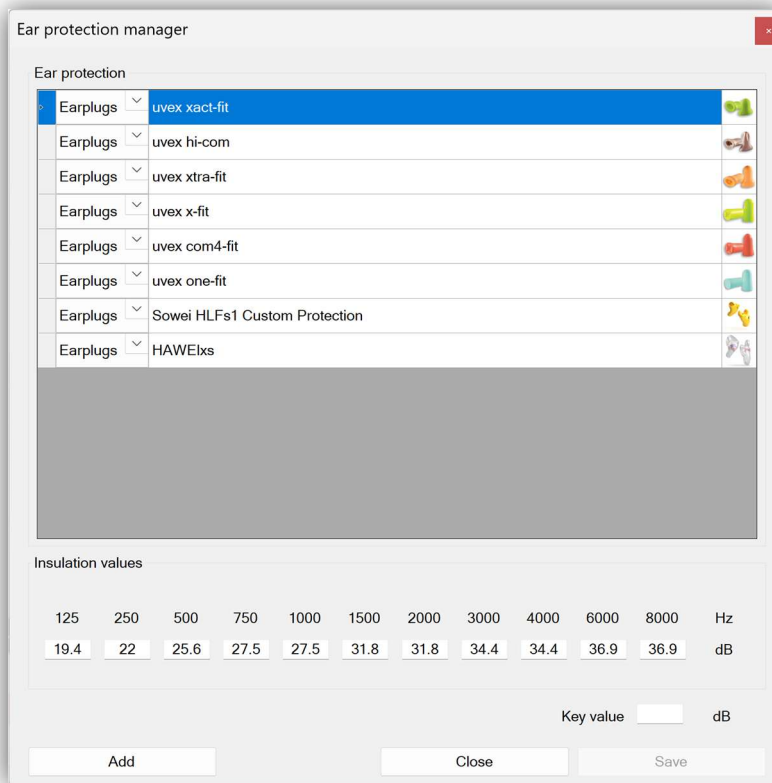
Ear protection manager

Ear protection

| | | |
|---|---|---|
| Earplugs | uvex xact-fit | |
| Earplugs | uvex hi-com | |
| Earplugs | uvex xtra-fit | |
| Earplugs | uvex x-fit | |
| Earplugs | uvex com4-fit | |
| Earplugs | uvex one-fit | |
| Earplugs | Sowei HLFs1 Custom Protection | |
| Earplugs | HAWElxs | |

Insulation values

| 125 | 250 | 500 | 750 | 1000 | 1500 | 2000 | 3000 | 4000 | 6000 | 8000 | Hz |
|---|---|---|---|---|---|---|---|---|---|---|---|
| 19.4 | 22 | 25.6 | 27.5 | 27.5 | 31.8 | 31.8 | 34.4 | 34.4 | 36.9 | 36.9 | dB |

Key value dB

Add Close Save